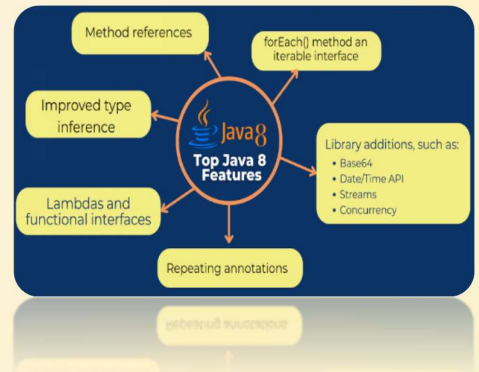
Method references

forEach() method an iterable interface

Improved type inference

Java 8
Top Java 8 Features

Library additions, such as:
• Base64
• Date/Time API
• Streams
• Concurrency

Lambdas and functional interfaces

Repeating annotations